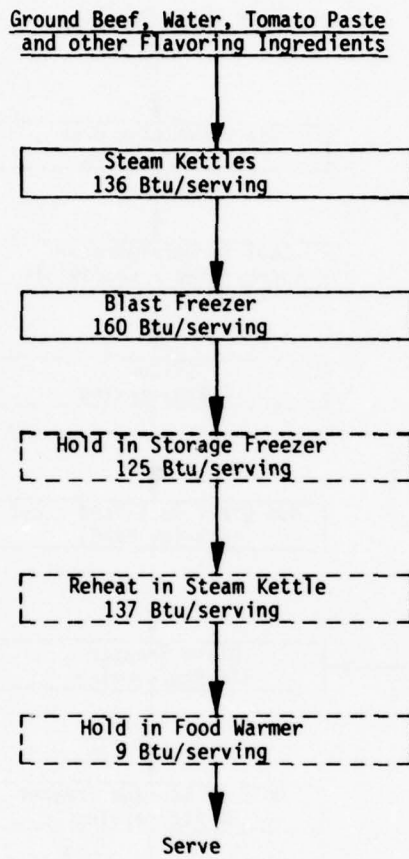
Ground Beef, Water, Tomato Paste and other Flavoring Ingredients

Steam Kettles
136 Btu/serving

Blast Freezer
160 Btu/serving

Hold in Storage Freezer
125 Btu/serving

Reheat in Steam Kettle
137 Btu/serving

Hold in Food Warmer
9 Btu/serving

Serve